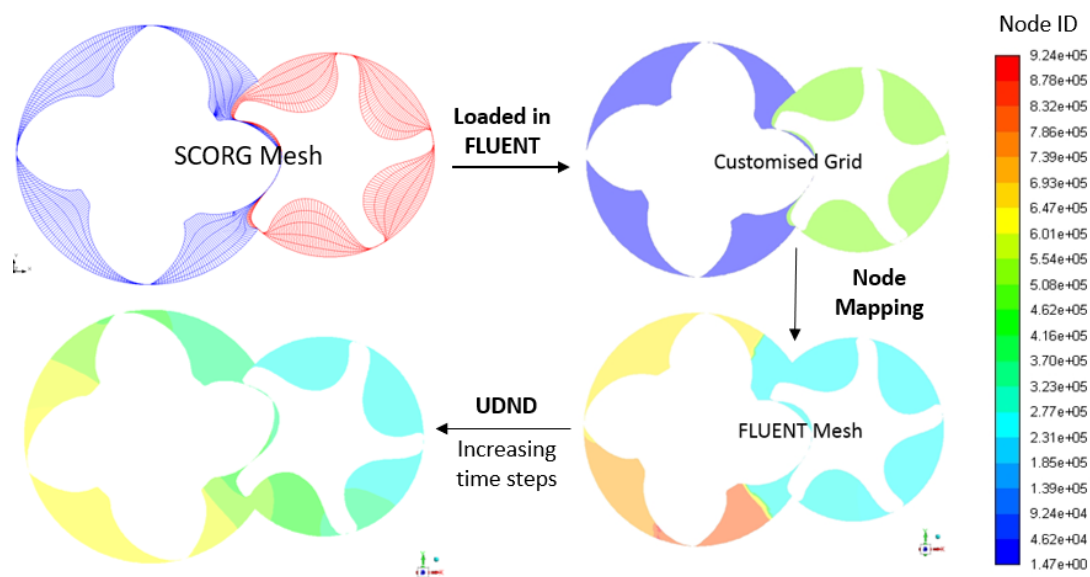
SCORG Mesh

Loaded in FLUENT

Customised Grid

Node Mapping

FLUENT Mesh

UDND

Increasing time steps

Node ID

9.24e+05
8.78e+05
8.32e+05
7.86e+05
7.39e+05
6.93e+05
6.47e+05
6.01e+05
5.54e+05
5.08e+05
4.62e+05
4.16e+05
3.70e+05
3.23e+05
2.77e+05
2.31e+05
1.85e+05
1.39e+05
9.24e+04
4.62e+04
1.47e+00